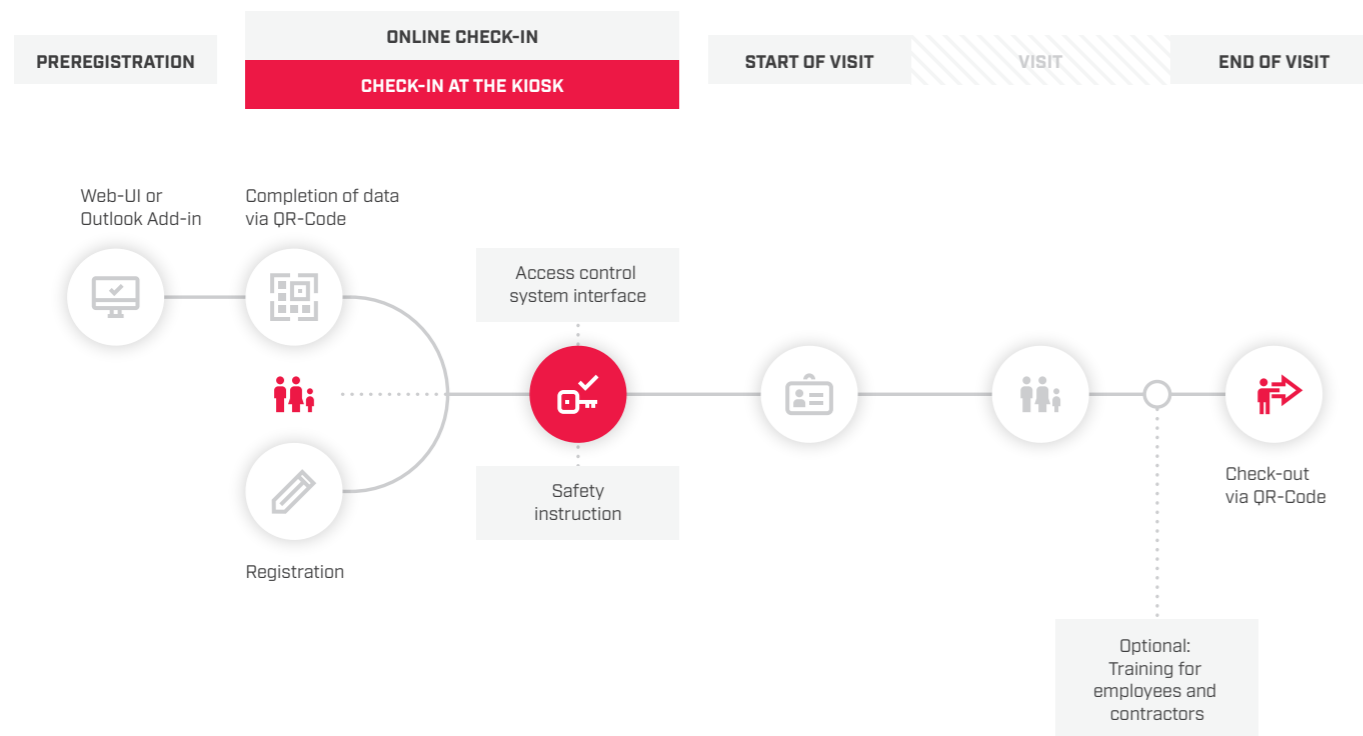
PREREGISTRATION

ONLINE CHECK-IN

CHECK-IN AT THE KIOSK

START OF VISIT

VISIT

END OF VISIT

Web-UI or Outlook Add-in

Completion of data via QR-Code

Access control system interface

Safety instruction

Registration

Check-out via QR-Code

Optional: Training for employees and contractors